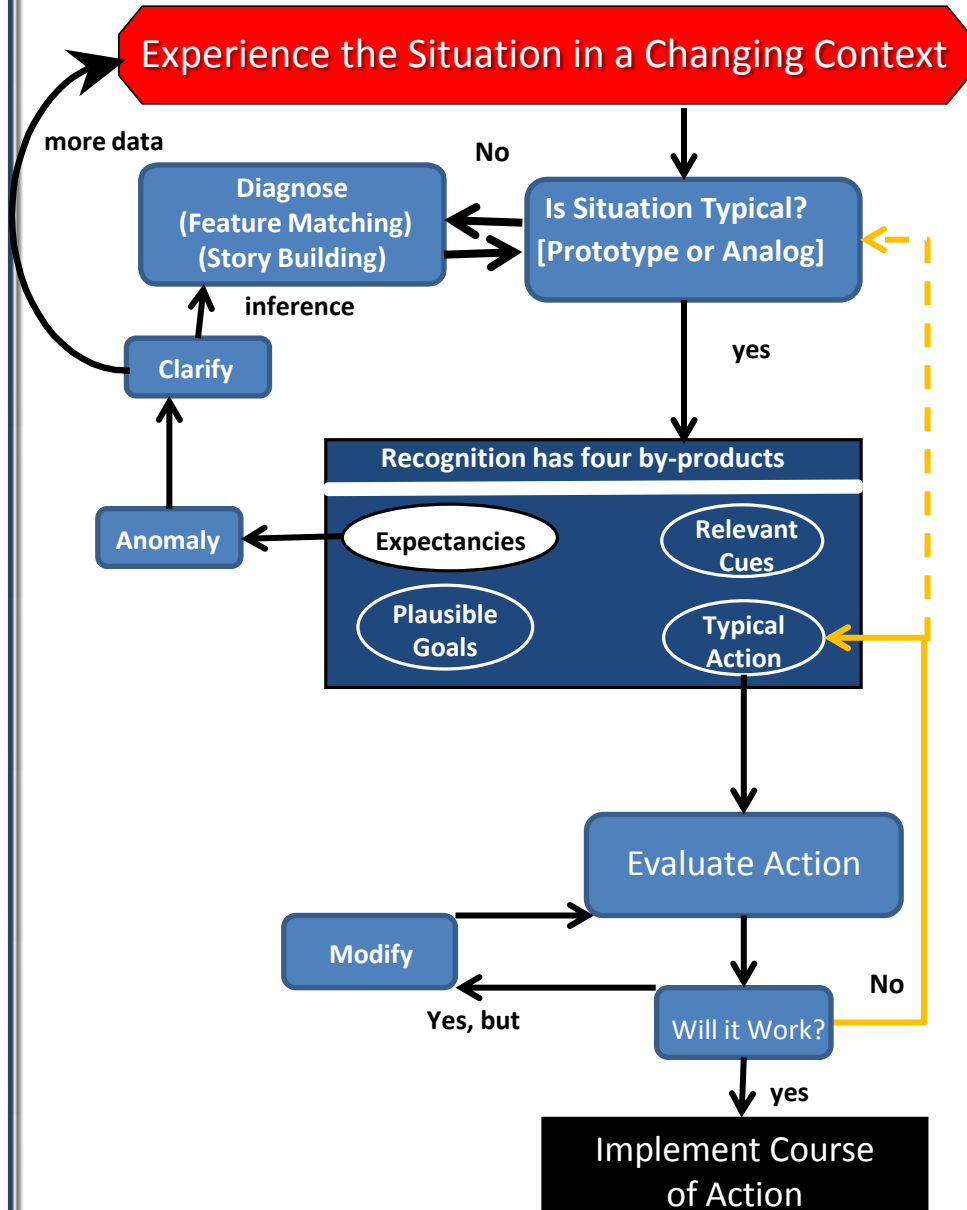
Experience the Situation in a Changing Context

more data

No

Diagnose
(Feature Matching)
(Story Building)

Is Situation Typical?
[Prototype or Analog]

inference

Clarify

yes

Recognition has four by-products

Anomaly

Expectancies

Relevant Cues

Plausible Goals

Typical Action

Evaluate Action

Modify

No

Yes, but

Will it Work?

yes

Implement Course of Action